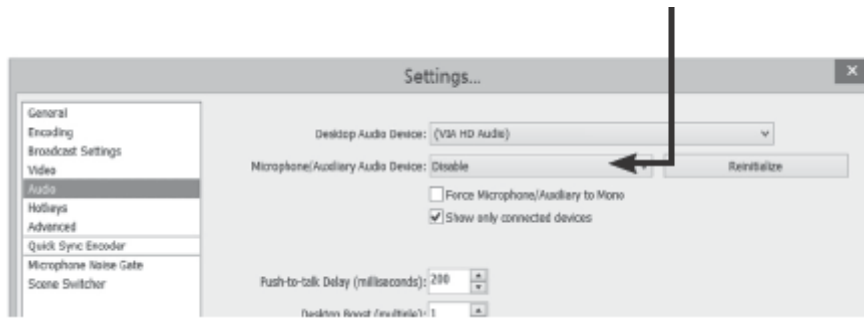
Settings...

General
Encoding
Broadcast Settings
Video
Audio
Hotkeys
Advanced
Quick Sync Encoder
Microphone Noise Gate
Scene Switcher

Desktop Audio Device: (VIA HD Audio)

Microphone/Auxiliary Audio Device: Disable

Reinitialize

Force Microphone/Auxiliary to Mono

Show only connected devices

Push-to-talk Delay (milliseconds): 200

Desktop Boost (multiple): 1